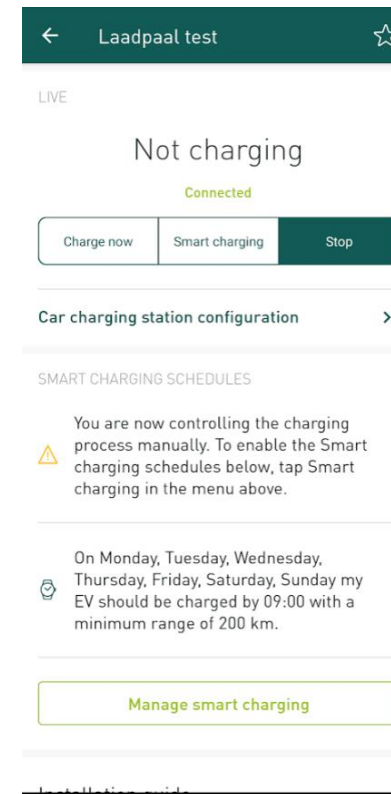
Laadpaal test

LIVE

Not charging

Connected

Charge now | Smart charging | Stop

Car charging station configuration

SMART CHARGING SCHEDULES

You are now controlling the charging process manually. To enable the Smart charging schedules below, tap Smart charging in the menu above.

On Monday, Tuesday, Wednesday, Thursday, Friday, Saturday, Sunday my EV should be charged by 09:00 with a minimum range of 200 km.

Manage smart charging

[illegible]